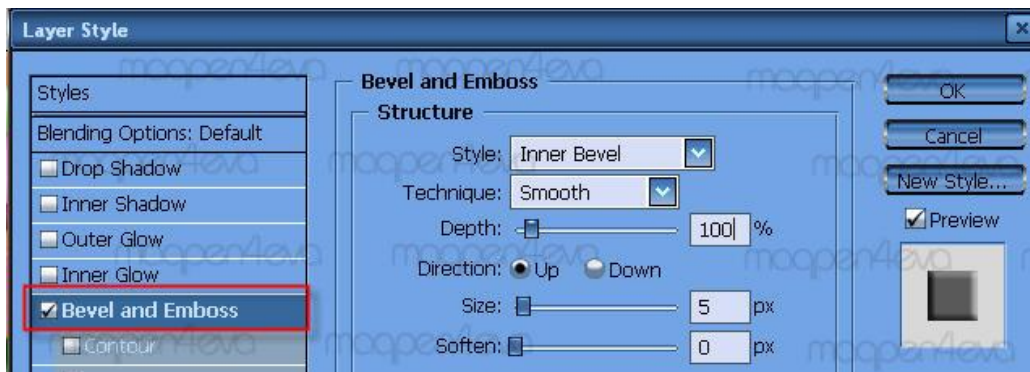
Layer Style

Styles
Blending Options: Default
Drop Shadow
Inner Shadow
Outer Glow
Inner Glow
Bevel and Emboss
Contour

Bevel and Emboss
Structure
Style: Inner Bevel
Technique: Smooth
Depth: 100 %
Direction: Up Down
Size: 5 px
Soften: 0 px

OK
Cancel
New Style...
Preview

maopen4eva